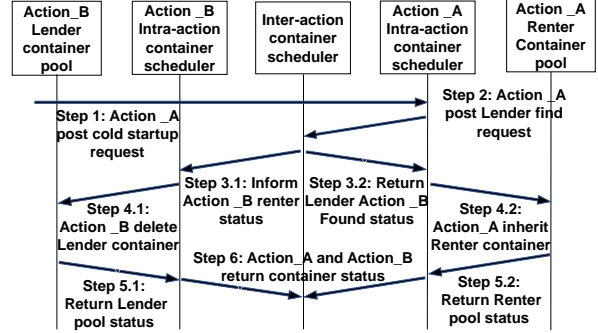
Action_B Lender container pool

Action _B Intra-action container scheduler

Inter-action container scheduler

Action _A Intra-action container scheduler

Action _A Renter Container pool

Step 1: Action _A post cold startup request

Step 2: Action _A post Lender find request

Step 3.1: Inform Action _B renter status

Step 3.2: Return Lender Action _B Found status

Step 4.1: Action _B delete Lender container

Step 4.2: Action_A inherit Renter container

Step 6: Action_A and Action_B return container status

Step 5.1: Return Lender pool status

Step 5.2: Return Renter pool status